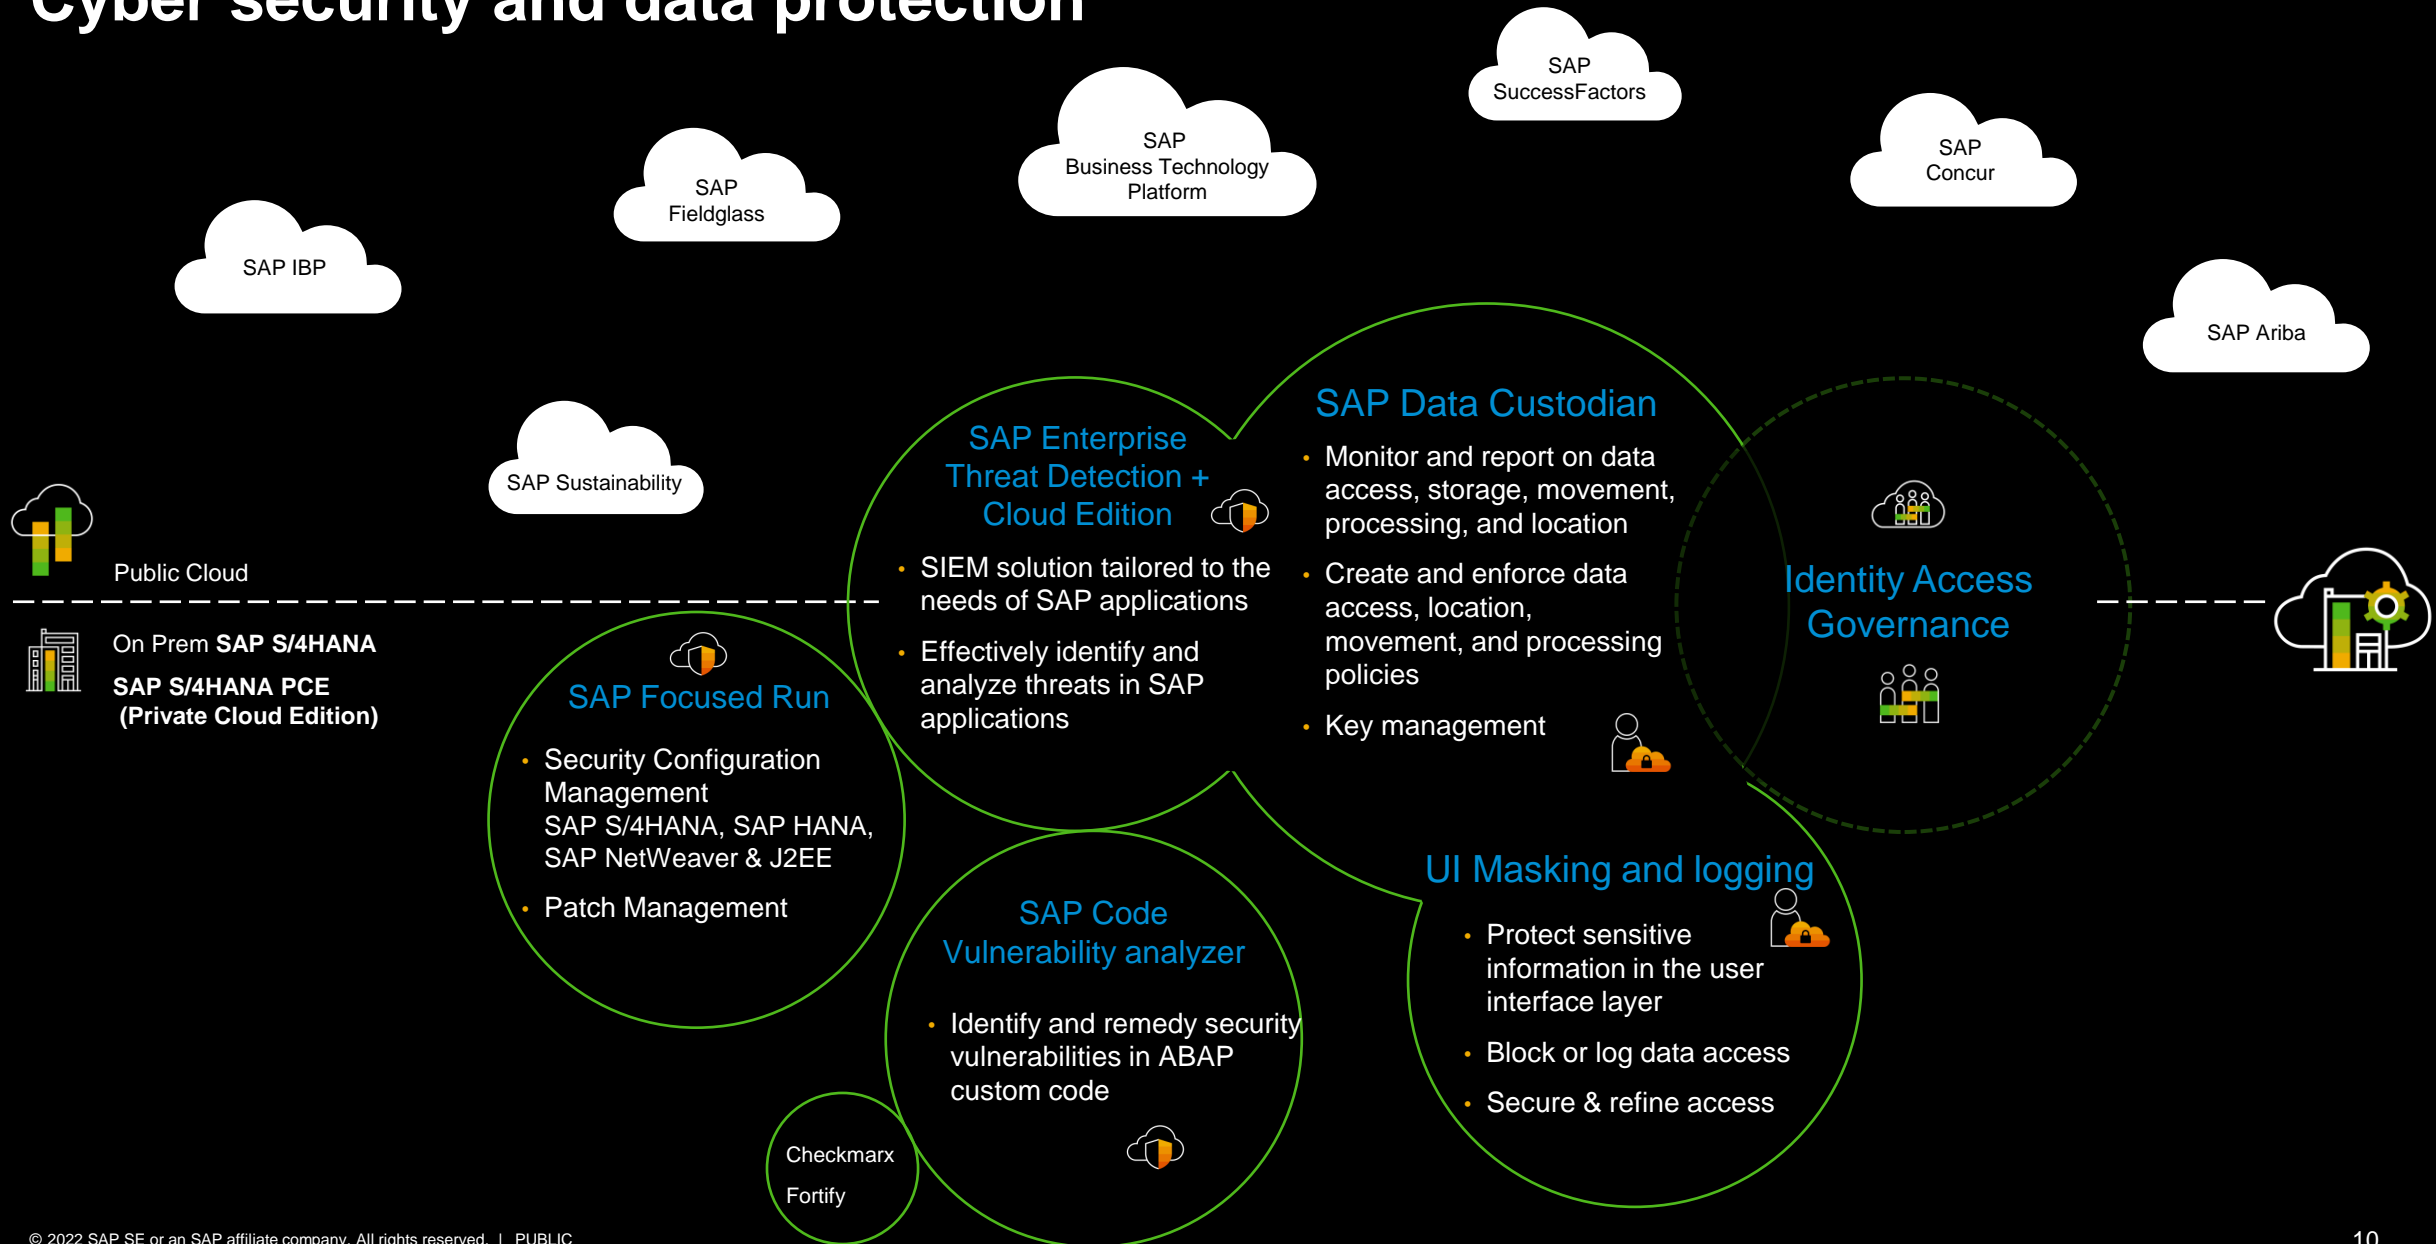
Cyber security and data protection

SAP SuccessFactors

SAP Business Technology Platform

SAP Concur

SAP Fieldglass

SAP IBP

SAP Ariba

SAP Sustainability

Public Cloud

On Prem **SAP S/4HANA**

**SAP S/4HANA PCE (Private Cloud Edition)**

SAP Enterprise Threat Detection + Cloud Edition

- SIEM solution tailored to the needs of SAP applications
- Effectively identify and analyze threats in SAP applications

SAP Data Custodian

- Monitor and report on data access, storage, movement, processing, and location
- Create and enforce data access, location, movement, and processing policies
- Key management

Identity Access Governance

SAP Focused Run

- Security Configuration Management SAP S/4HANA, SAP HANA, SAP NetWeaver & J2EE
- Patch Management

UI Masking and logging

- Protect sensitive information in the user interface layer
- Block or log data access
- Secure & refine access

SAP Code Vulnerability analyzer

- Identify and remedy security vulnerabilities in ABAP custom code

Checkmarx

Fortify

© 2022 SAP SE or an SAP affiliate company. All rights reserved. | PUBLIC

10